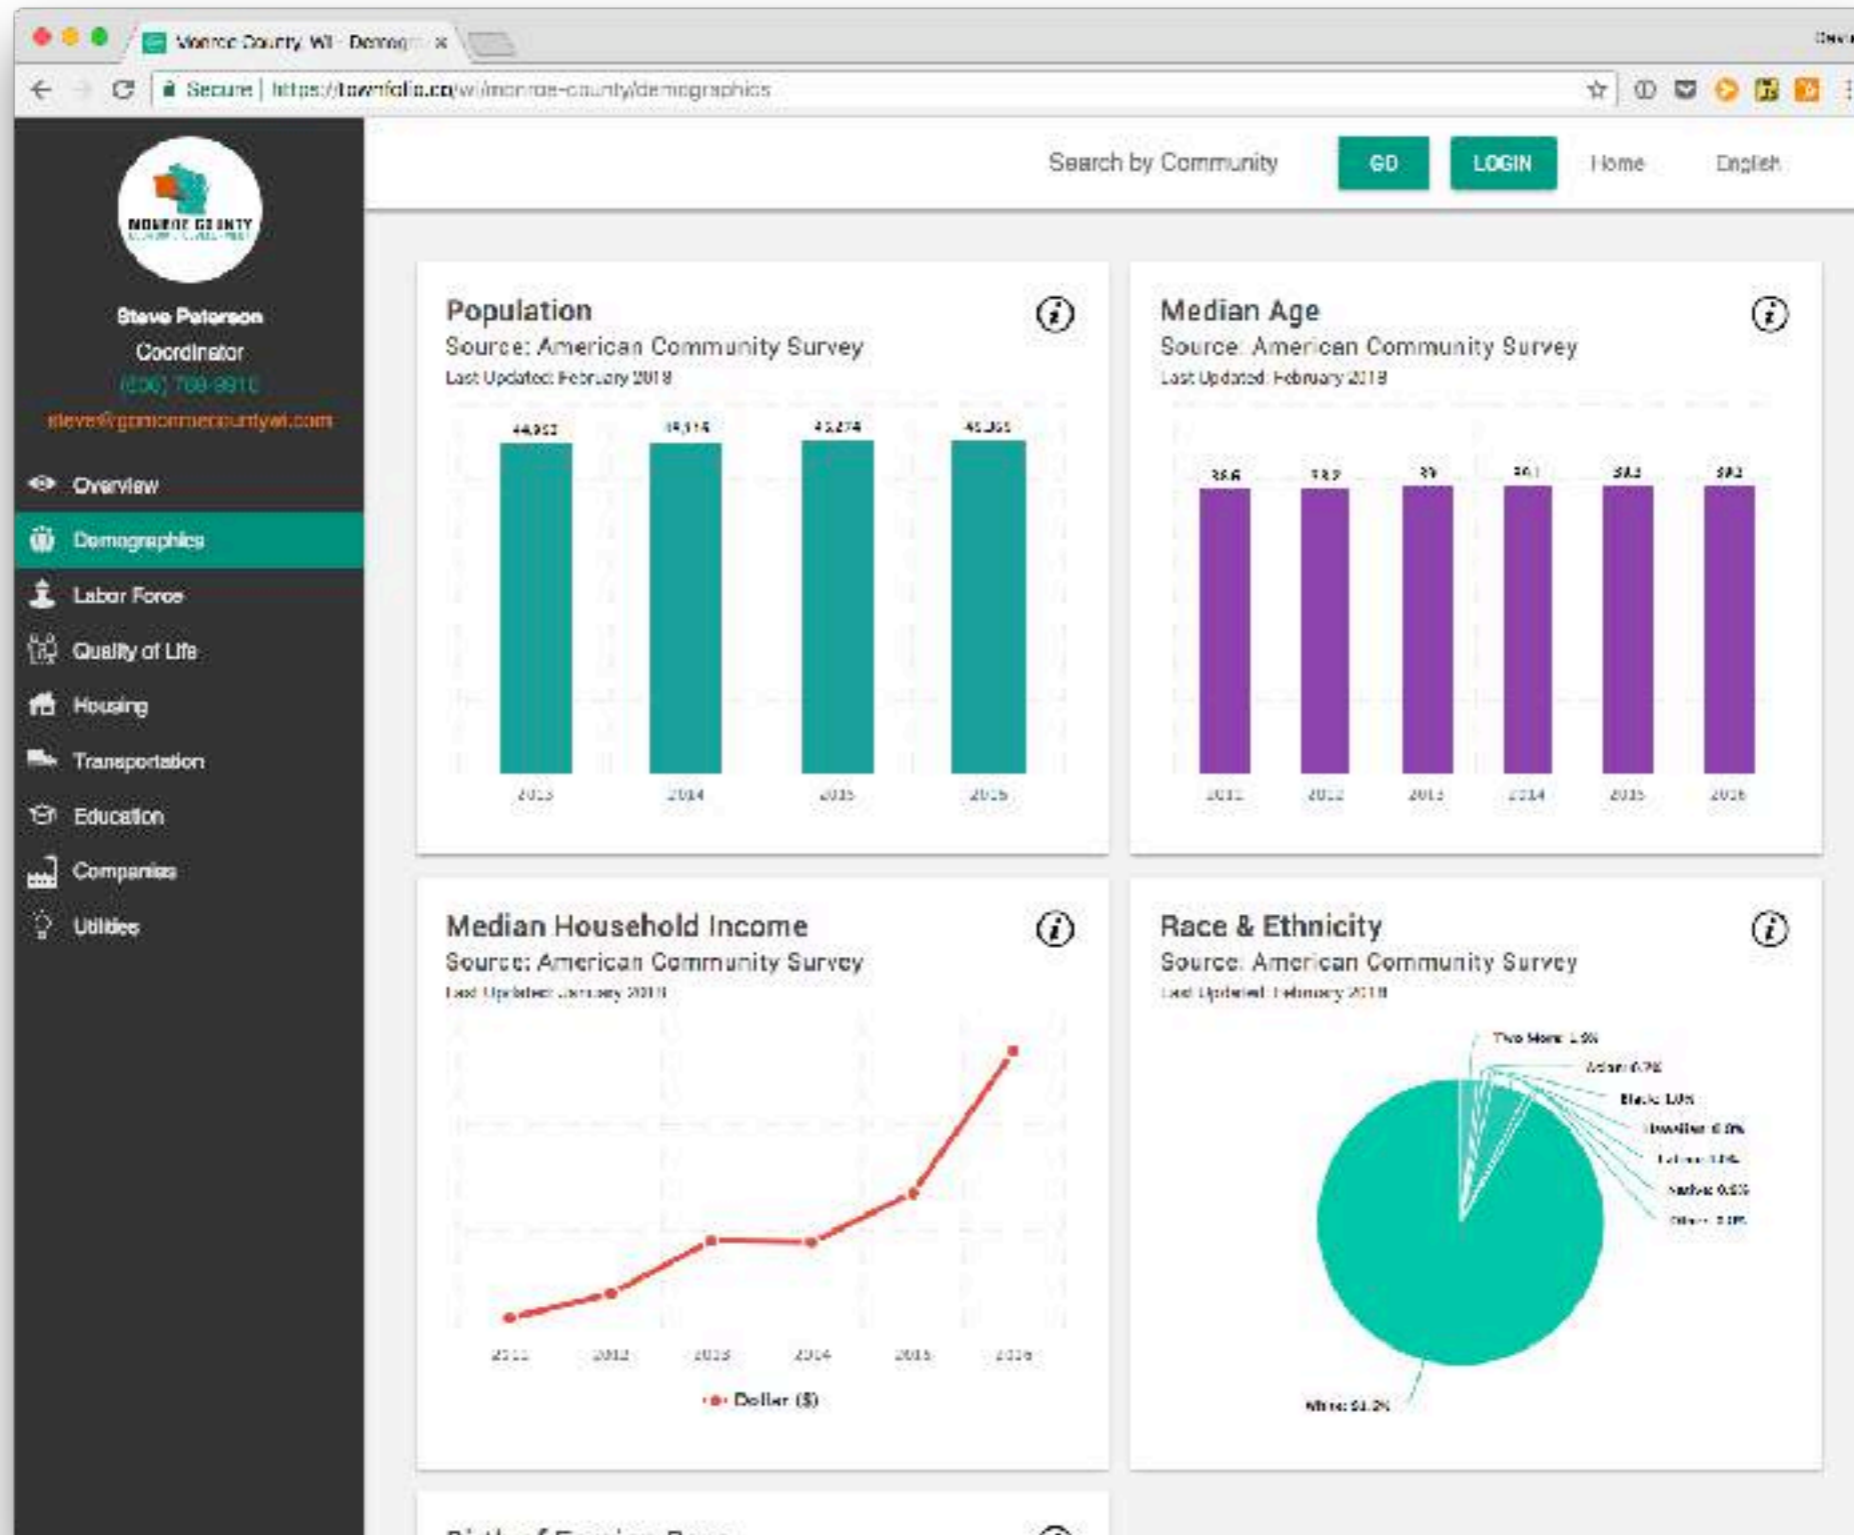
Monroe County, WI - Demog ×

Secure | https://townfolio.co/wi/monroe-county/demographics

Search by Community GO LOGIN Home English

MONROE COUNTY

Steve Peterson
Coordinator
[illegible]
steve@gomonroecountywi.com

Overview
Demographics
Labor Force
Quality of Life
Housing
Transportation
Education
Companies
Utilities

Population
Source: American Community Survey
Last Updated: February 2018

44,952 | 44,914 | 45,274 | 45,365
2013 | 2014 | 2015 | 2016

Median Age
Source: American Community Survey
Last Updated: February 2018

38.6 | 38.9 | 39 | 39.1 | 39.3 | 39.2
2011 | 2012 | 2013 | 2014 | 2015 | 2016

Median Household Income
Source: American Community Survey
Last Updated: January 2018

2011 | 2012 | 2013 | 2014 | 2015 | 2016
Dollar ($)

Race & Ethnicity
Source: American Community Survey
Last Updated: February 2018

Two More: 1.5%
Asian: 0.7%
Black: 1.0%
Hawaiian: 0.0%
Latino: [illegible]
Native: 0.6%
Other: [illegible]
White: 93.2%

Birth of Foreign Born